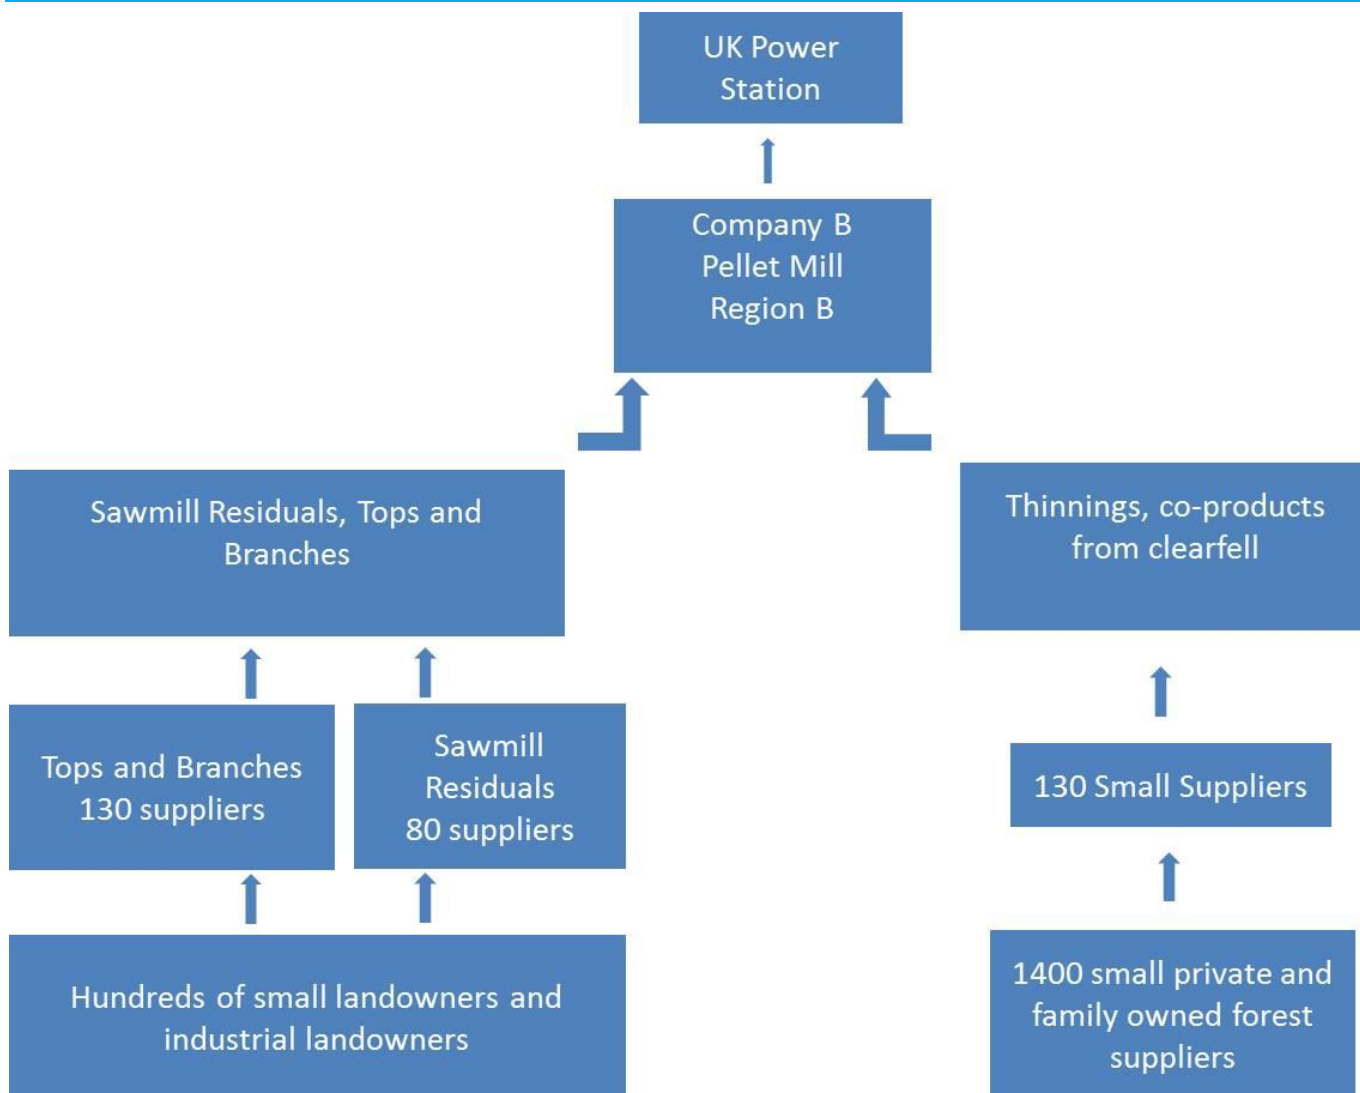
UK Power Station

Company B
Pellet Mill
Region B

Sawmill Residuals, Tops and Branches

Thinnings, co-products from clearfell

Tops and Branches
130 suppliers

Sawmill Residuals
80 suppliers

130 Small Suppliers

Hundreds of small landowners and industrial landowners

1400 small private and family owned forest suppliers